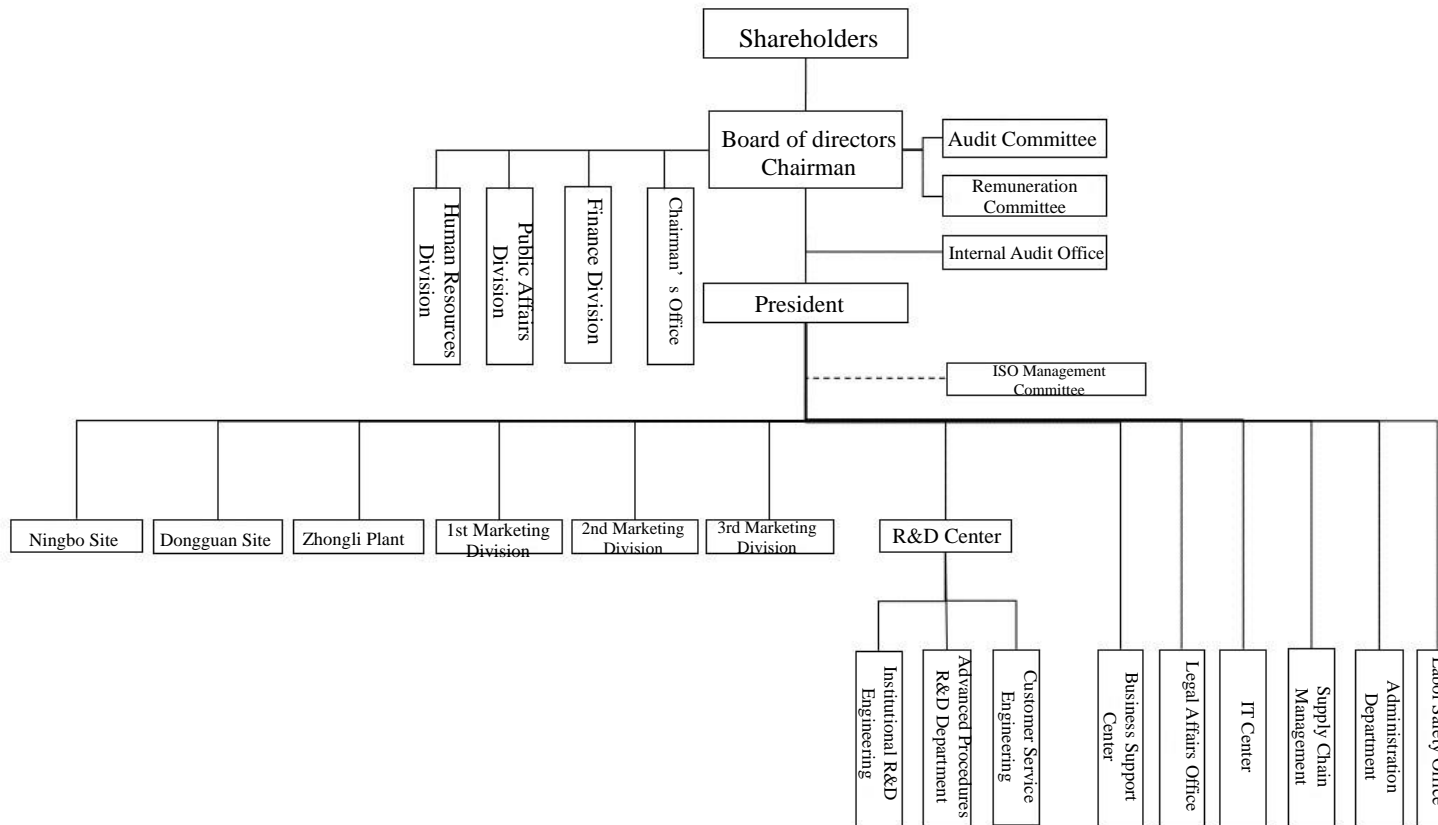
Shareholders

Board of directors
Chairman

Audit Committee

Remuneration Committee

Internal Audit Office

Human Resources Division

Public Affairs Division

Finance Division

Chairman's Office

President

ISO Management Committee

Ningbo Site

Dongguan Site

Zhongli Plant

1st Marketing Division

2nd Marketing Division

3rd Marketing Division

R&D Center

Institutional R&D Engineering

Advanced Procedures R&D Department

Customer Service Engineering

Business Support Center

Legal Affairs Office

IT Center

Supply Chain Management

Administration Department

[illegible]